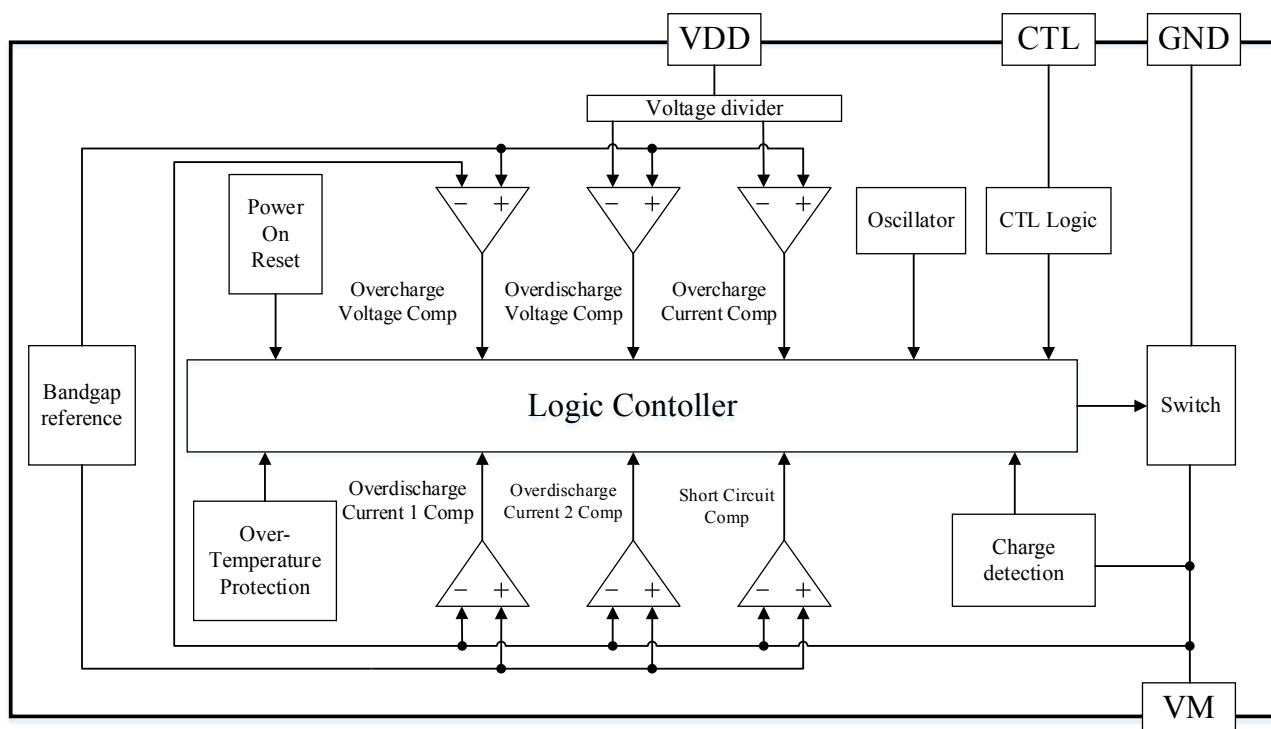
VDD

CTL

GND

Voltage divider

Power On Reset

− +

− +

− +

Oscillator

CTL Logic

Overcharge Voltage Comp

Overdischarge Voltage Comp

Overcharge Current Comp

Bandgap reference

Logic Contoller

Switch

Overdischarge Current 1 Comp

Overdischarge Current 2 Comp

Short Circuit Comp

Over-Temperature Protection

Charge detection

− +

− +

− +

VM